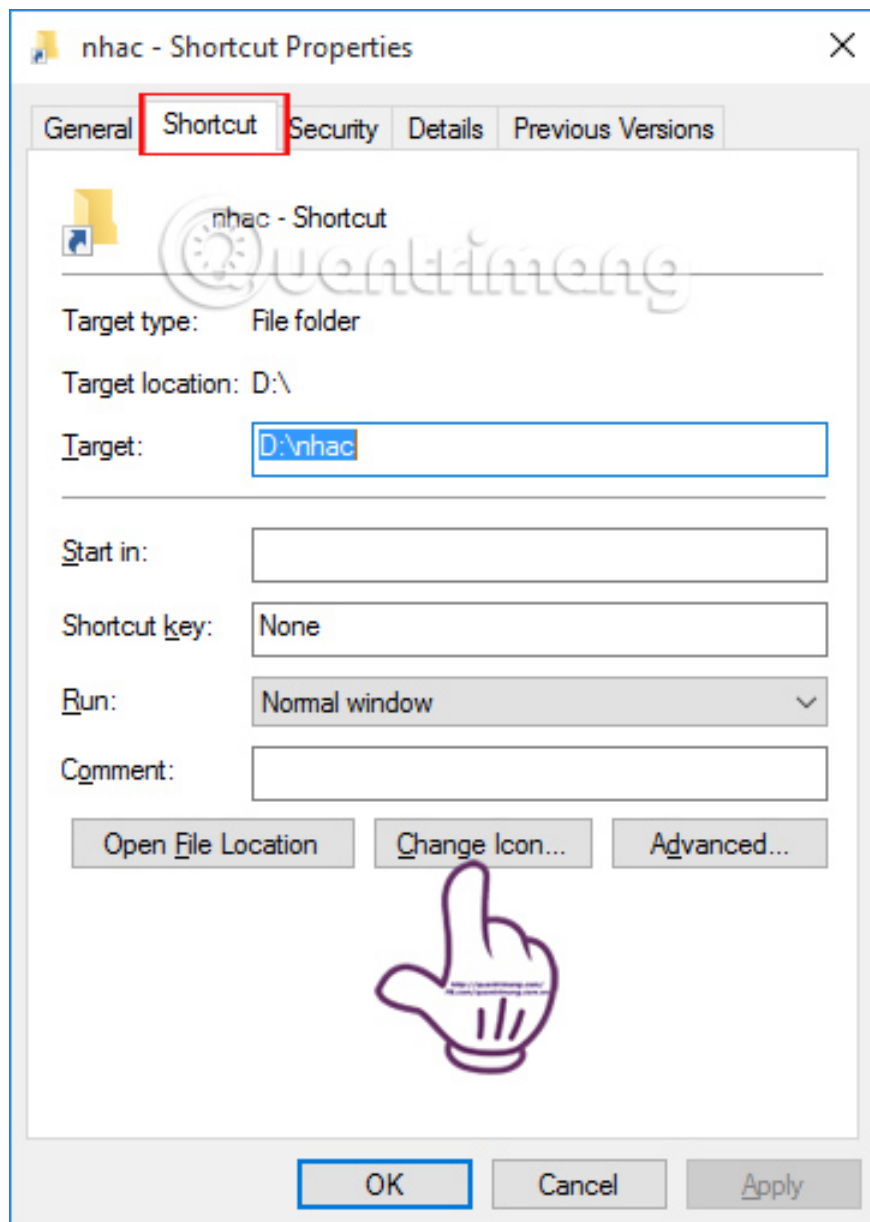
nhac - Shortcut Properties

General | Shortcut | Security | Details | Previous Versions

nhac - Shortcut

Quantrimang

Target type: File folder

Target location: D:\

Target: D:\nhac

Start in:

Shortcut key: None

Run: Normal window

Comment:

Open File Location | Change Icon... | Advanced...

OK | Cancel | Apply